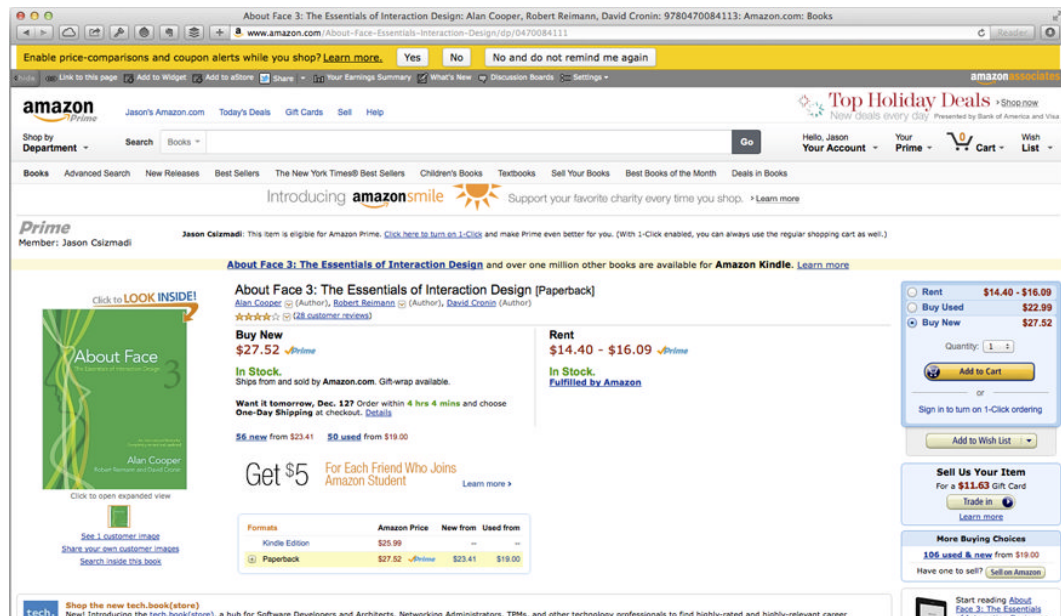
About Face 3: The Essentials of Interaction Design: Alan Cooper, Robert Reimann, David Cronin: 9780470084113: Amazon.com: Books

www.amazon.com/About-Face-Essentials-Interaction-Design/dp/0470084111

Reader

Enable price-comparisons and coupon alerts while you shop? Learn more. Yes No No and do not remind me again

Hide Link to this page Add to Widget Add to aStore Share Your Earnings Summary What's New Discussion Boards Settings

amazonassociates

amazon Prime

Jason's Amazon.com Today's Deals Gift Cards Sell Help

Top Holiday Deals › Shop now New deals every day Presented by Bank of America and Visa

Shop by Department Search Books Go

Hello, Jason Your Account Your Prime 0 Cart Wish List

Books Advanced Search New Releases Best Sellers The New York Times® Best Sellers Children's Books Textbooks Sell Your Books Best Books of the Month Deals in Books

Introducing amazonsmile Support your favorite charity every time you shop. › Learn more

Prime Member: Jason Csizmadi

Jason Csizmadi: This item is eligible for Amazon Prime. Click here to turn on 1-Click and make Prime even better for you. (With 1-Click enabled, you can always use the regular shopping cart as well.)

About Face 3: The Essentials of Interaction Design and over one million other books are available for Amazon Kindle. Learn more

Click to LOOK INSIDE!

About Face 3 The Essentials of Interaction Design

Alan Cooper Robert Reimann and David Cronin

Click to open expanded view

See 1 customer image
Share your own customer images
Search inside this book

About Face 3: The Essentials of Interaction Design [Paperback]
Alan Cooper (Author), Robert Reimann (Author), David Cronin (Author)
(28 customer reviews)

Buy New
$27.52 ✓Prime

In Stock.
Ships from and sold by Amazon.com. Gift-wrap available.

Want it tomorrow, Dec. 12? Order within 4 hrs 4 mins and choose One-Day Shipping at checkout. Details

56 new from $23.41 50 used from $19.00

Rent
$14.40 - $16.09 ✓Prime

In Stock.
Fulfilled by Amazon

Get $5 For Each Friend Who Joins Amazon Student Learn more ›

| Formats | Amazon Price | New from | Used from |
|---|---|---|---|
| Kindle Edition | $25.99 | -- | -- |
| Paperback | $27.52 ✓Prime | $23.41 | $19.00 |

Rent $14.40 - $16.09
Buy Used $22.99
Buy New $27.52

Quantity: 1

Add to Cart

or

Sign in to turn on 1-Click ordering

Add to Wish List

Sell Us Your Item
For a $11.63 Gift Card
Trade in
Learn more

More Buying Choices
106 used & new from $19.00
Have one to sell? Sell on Amazon

tech. Shop the new tech.book(store)
New! Introducing the tech.book(store), a hub for Software Developers and Architects, Networking Administrators, TPMs, and other technology professionals to find highly-rated and highly-relevant career

Start reading About Face 3: The Essentials